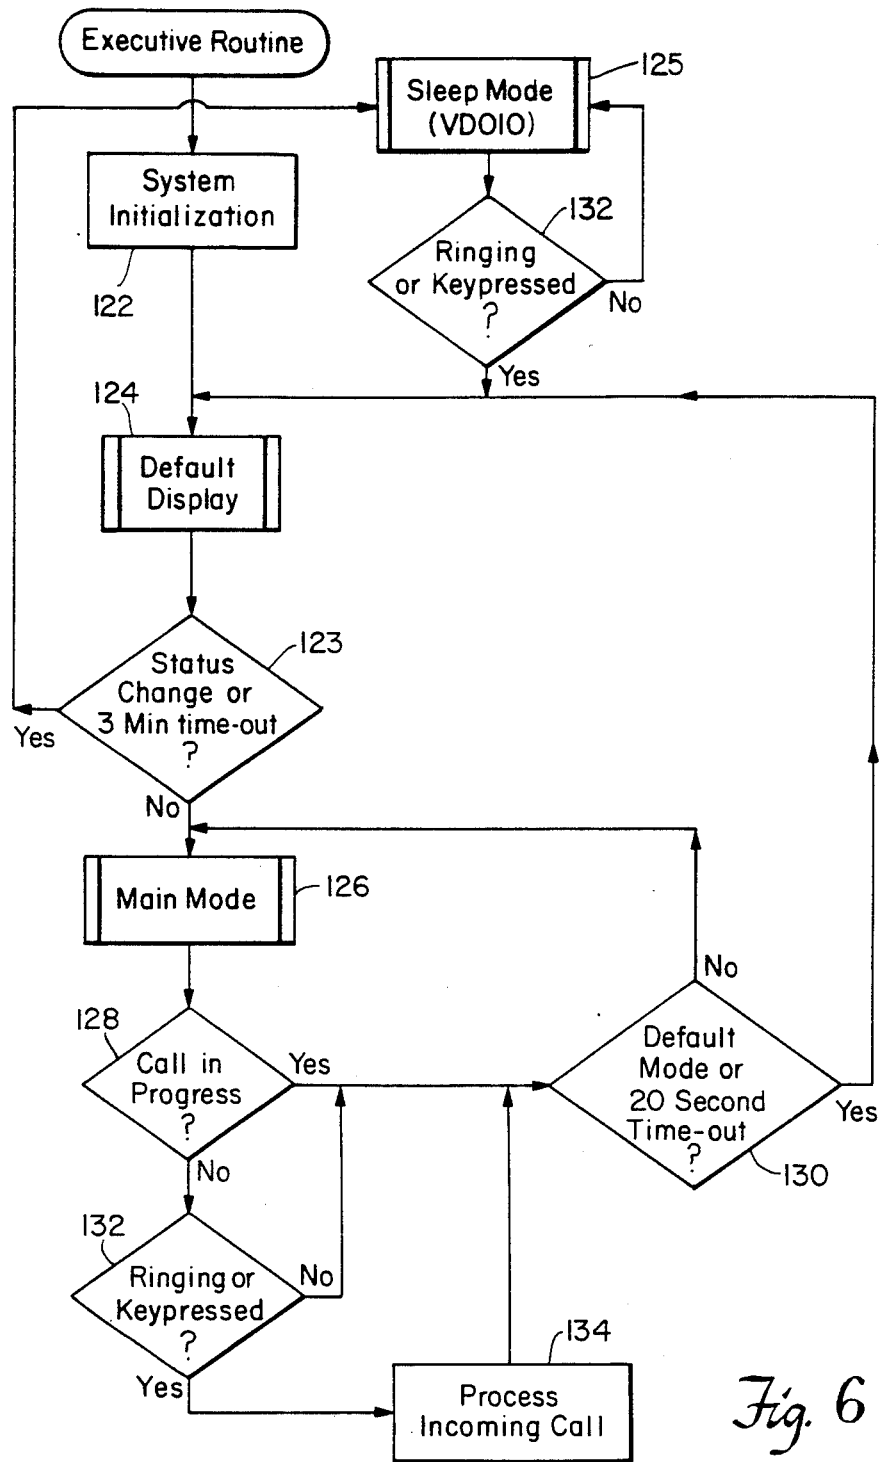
Executive Routine

Sleep Mode (VD010)

125

System Initialization

122

Ringing or Keypressed ?

132

No

Yes

124

Default Display

Status Change or 3 Min time-out ?

123

Yes

No

Main Mode

126

No

128

Call in Progress ?

Yes

Default Mode or 20 Second Time-out ?

Yes

130

No

132

Ringing or Keypressed ?

No

Yes

134

Process Incoming Call

Fig. 6